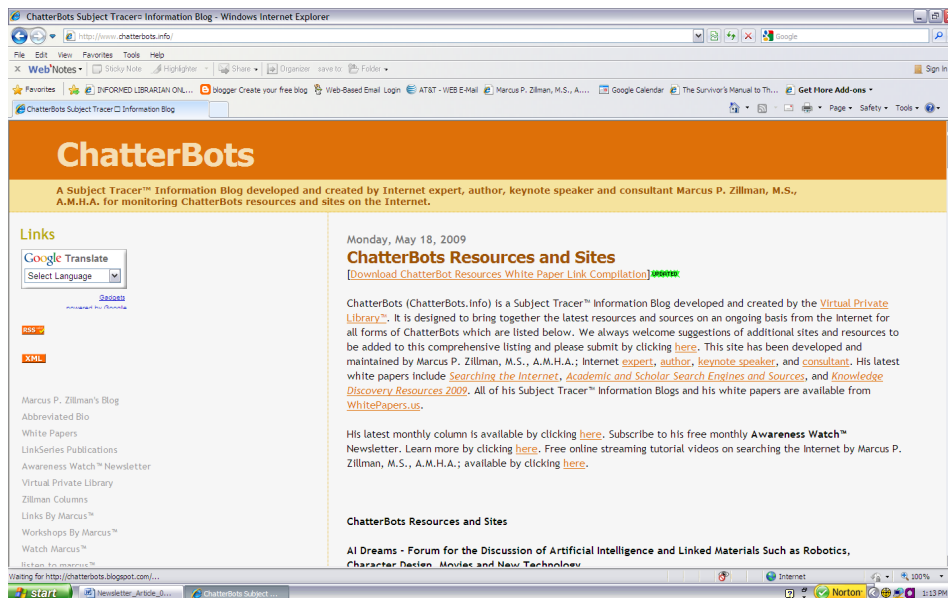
ChatterBots Subject Tracer= Information Blog - Windows Internet Explorer

http://www.chatterbots.info/

Google

File Edit View Favorites Tools Help

Web Notes Sticky Note Highlighter Share Organizer save to: Folder

Sign In

Favorites INFORMED LIBRARIAN ONL... blogger Create your free blog Web-Based Email Login AT&T - WEB E-Mail Marcus P. Zillman, M.S., A.... Google Calendar The Survivor's Manual to Th... Get More Add-ons

ChatterBots Subject Tracer Information Blog

Page Safety Tools

ChatterBots

A Subject Tracer™ Information Blog developed and created by Internet expert, author, keynote speaker and consultant Marcus P. Zillman, M.S., A.M.H.A. for monitoring ChatterBots resources and sites on the Internet.

Links

Google Translate

Select Language

Gadgets powered by Google

RSS

XML

Marcus P. Zillman's Blog
Abbreviated Bio
White Papers
LinkSeries Publications
Awareness Watch™ Newsletter
Virtual Private Library
Zillman Columns
Links By Marcus™
Workshops By Marcus™
Watch Marcus™
listen to marcus™

Monday, May 18, 2009

ChatterBots Resources and Sites

[Download ChatterBot Resources White Paper Link Compilation] UPDATED

ChatterBots (ChatterBots.info) is a Subject Tracer™ Information Blog developed and created by the Virtual Private Library™. It is designed to bring together the latest resources and sources on an ongoing basis from the Internet for all forms of ChatterBots which are listed below. We always welcome suggestions of additional sites and resources to be added to this comprehensive listing and please submit by clicking here. This site has been developed and maintained by Marcus P. Zillman, M.S., A.M.H.A.; Internet expert, author, keynote speaker, and consultant. His latest white papers include Searching the Internet, Academic and Scholar Search Engines and Sources, and Knowledge Discovery Resources 2009. All of his Subject Tracer™ Information Blogs and his white papers are available from WhitePapers.us.

His latest monthly column is available by clicking here. Subscribe to his free monthly Awareness Watch™ Newsletter. Learn more by clicking here. Free online streaming tutorial videos on searching the Internet by Marcus P. Zillman, M.S., A.M.H.A.; available by clicking here.

ChatterBots Resources and Sites

AI Dreams - Forum for the Discussion of Artificial Intelligence and Linked Materials Such as Robotics, Character Design, Movies and New Technology

Waiting for http://chatterbots.blogspot.com/...

Internet

100%

start Newsletter_Article_0... ChatterBots Subject ...

Norton

1:13 PM